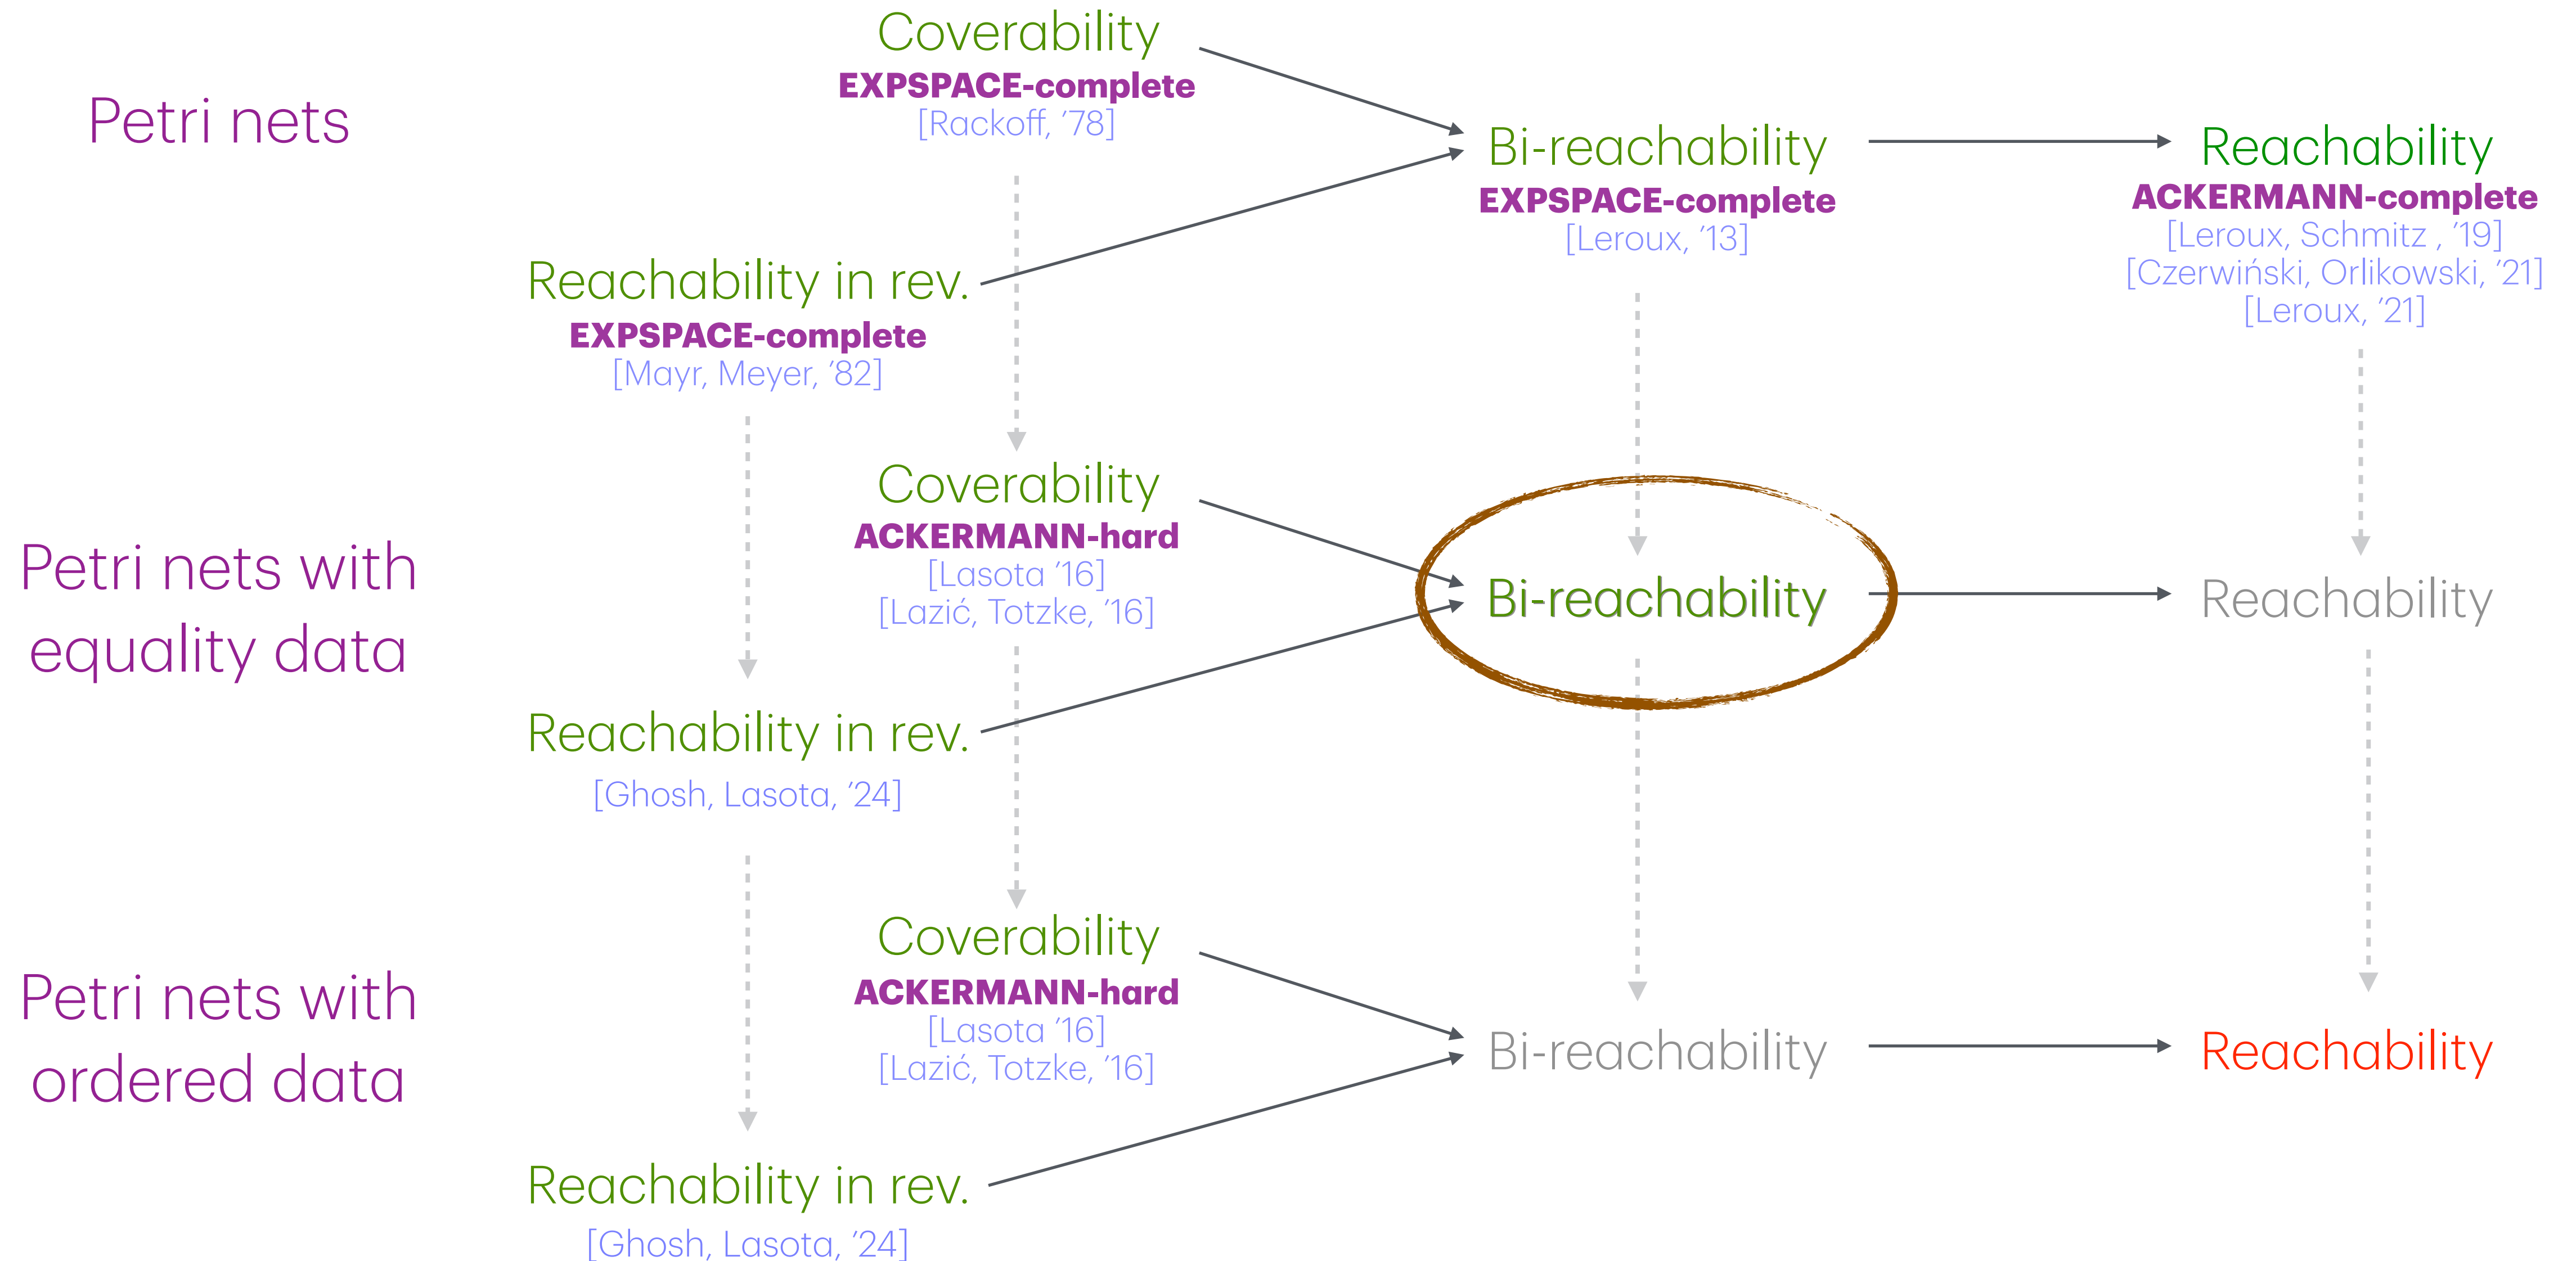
Petri nets

Coverability
EXPSPACE-complete
[Rackoff, '78]

Bi-reachability
EXPSPACE-complete
[Leroux, '13]

Reachability
ACKERMANN-complete
[Leroux, Schmitz , '19]
[Czerwiński, Orlikowski, '21]
[Leroux, '21]

Reachability in rev.
EXPSPACE-complete
[Mayr, Meyer, '82]

Petri nets with equality data

Coverability
ACKERMANN-hard
[Lasota '16]
[Lazić, Totzke, '16]

Bi-reachability

Reachability

Reachability in rev.
[Ghosh, Lasota, '24]

Petri nets with ordered data

Coverability
ACKERMANN-hard
[Lasota '16]
[Lazić, Totzke, '16]

Bi-reachability

Reachability

Reachability in rev.
[Ghosh, Lasota, '24]